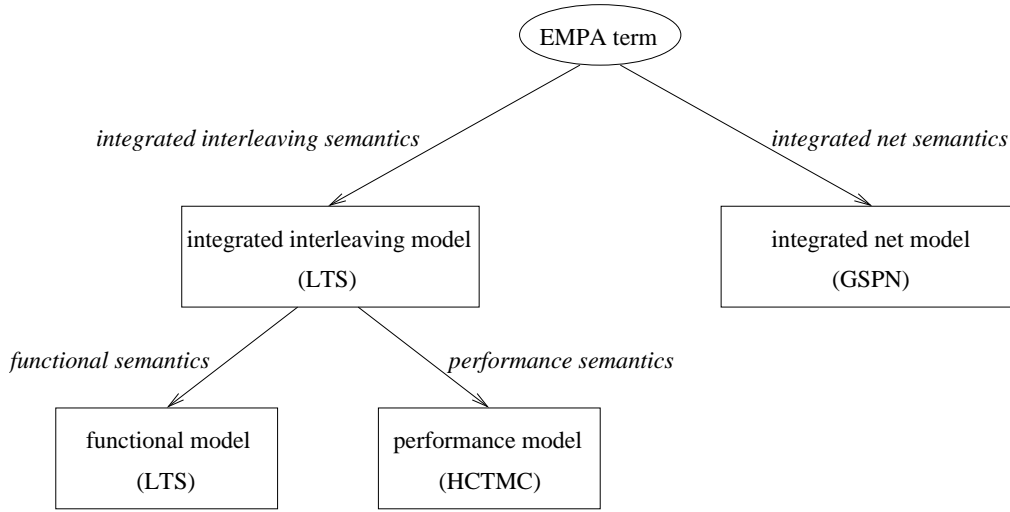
EMPA term

integrated interleaving semantics

integrated net semantics

integrated interleaving model
(LTS)

integrated net model
(GSPN)

functional semantics

performance semantics

functional model
(LTS)

performance model
(HCTMC)